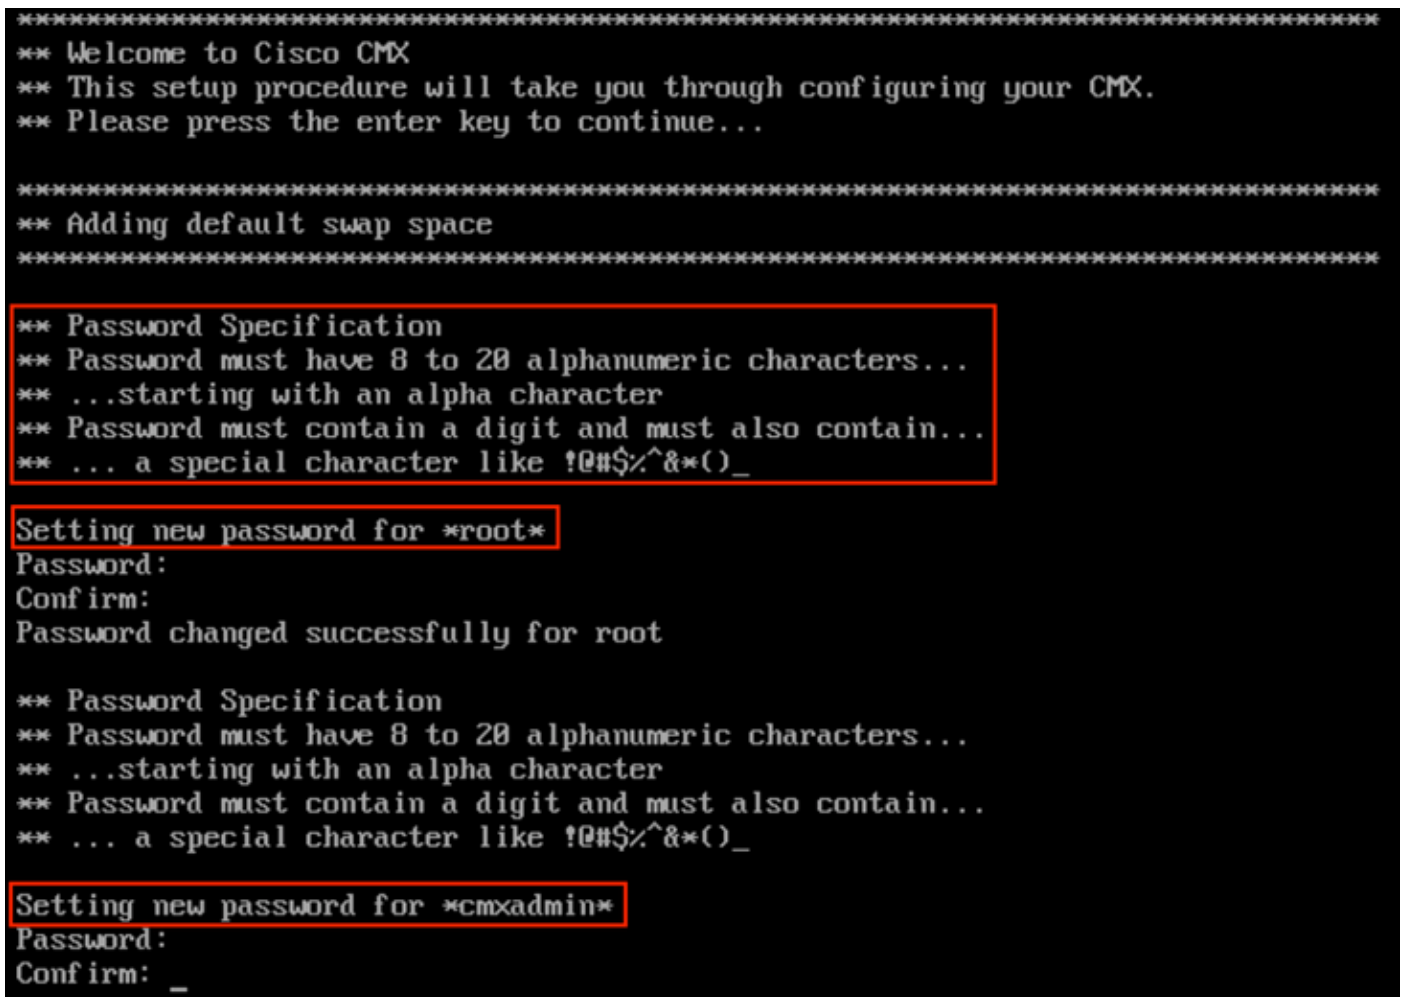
********************************************************************************
** Welcome to Cisco CMX
** This setup procedure will take you through configuring your CMX.
** Please press the enter key to continue...

********************************************************************************
** Adding default swap space
********************************************************************************

** Password Specification
** Password must have 8 to 20 alphanumeric characters...
** ...starting with an alpha character
** Password must contain a digit and must also contain...
** ... a special character like !@#$%^&*()_

Setting new password for *root*
Password:
Confirm:
Password changed successfully for root

** Password Specification
** Password must have 8 to 20 alphanumeric characters...
** ...starting with an alpha character
** Password must contain a digit and must also contain...
** ... a special character like !@#$%^&*()_

Setting new password for *cmxadmin*
Password:
Confirm: _